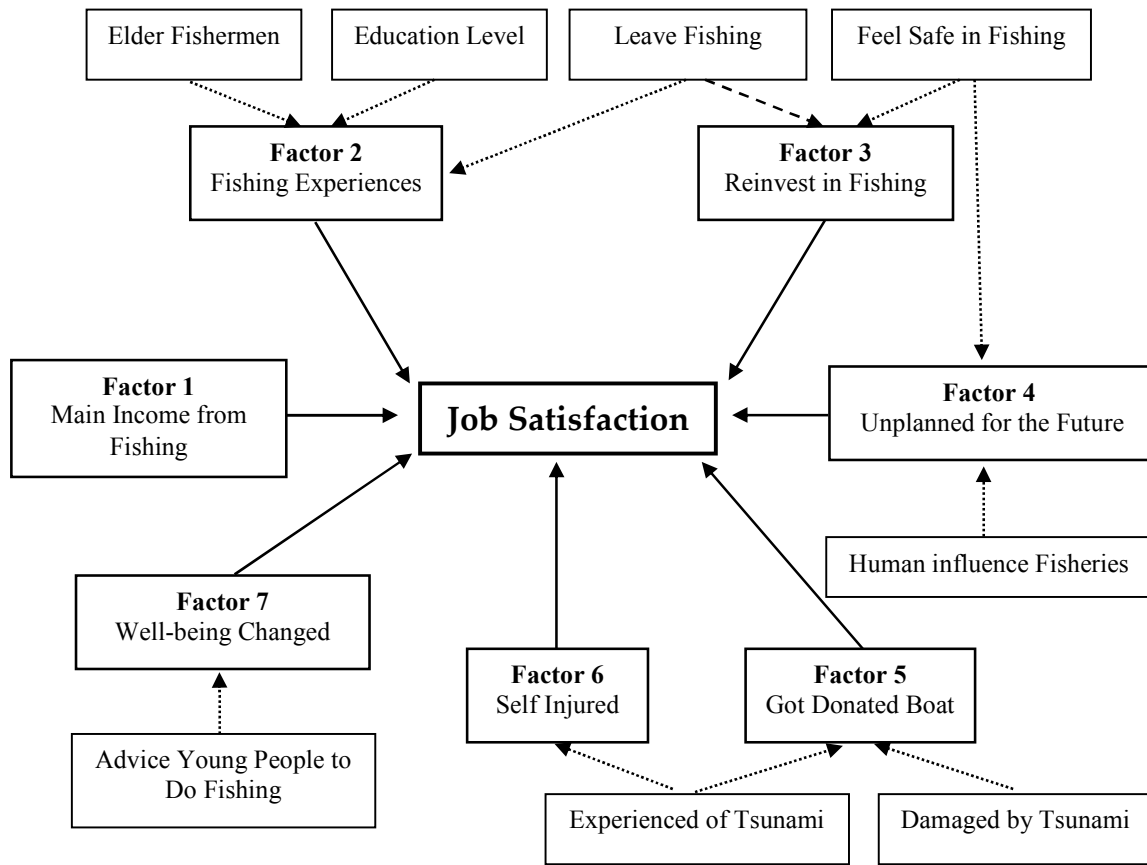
Elder Fishermen

Education Level

Leave Fishing

Feel Safe in Fishing

**Factor 2**
Fishing Experiences

**Factor 3**
Reinvest in Fishing

**Factor 1**
Main Income from Fishing

**Job Satisfaction**

**Factor 4**
Unplanned for the Future

Human influence Fisheries

**Factor 7**
Well-being Changed

Advice Young People to Do Fishing

**Factor 6**
Self Injured

**Factor 5**
Got Donated Boat

Experienced of Tsunami

Damaged by Tsunami